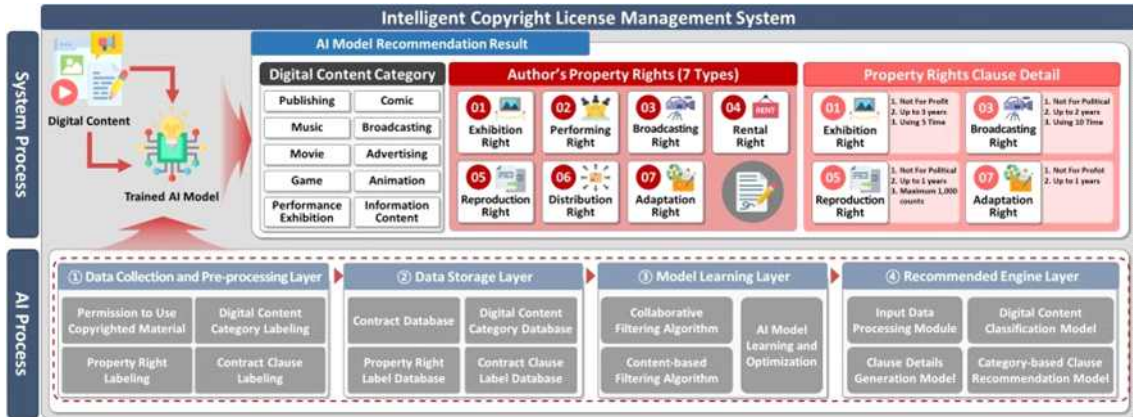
Intelligent Copyright License Management System

System Process

Digital Content

Trained AI Model

AI Model Recommendation Result

Digital Content Category

| Publishing | Comic |
|---|---|
| Music | Broadcasting |
| Movie | Advertising |
| Game | Animation |
| Performance Exhibition | Information Content |

Author's Property Rights (7 Types)

01 Exhibition Right
02 Performing Right
03 Broadcasting Right
04 RENT Rental Right
05 Reproduction Right
06 Distribution Right
07 Adaptation Right

Property Rights Clause Detail

01 Exhibition Right
1. Not For Profit
2. Up to 3 years
3. Using 5 Time

03 Broadcasting Right
1. Not For Political
2. Up to 2 years
3. Using 10 Time

05 Reproduction Right
1. Not For Political
2. Up to 1 years
3. Maximum 1,000 counts

07 Adaptation Right
1. Not For Profot
2. Up to 1 years

AI Process

① Data Collection and Pre-processing Layer
Permission to Use Copyrighted Material
Digital Content Category Labeling
Property Right Labeling
Contract Clause Labeling

② Data Storage Layer
Contract Database
Digital Content Category Database
Property Right Label Database
Contract Clause Label Database

③ Model Learning Layer
Collaborative Filtering Algorithm
Content-based Filtering Algorithm
AI Model Learning and Optimization

④ Recommended Engine Layer
Input Data Processing Module
Digital Content Classification Model
Clause Details Generation Model
Category-based Clause Recommendation Model